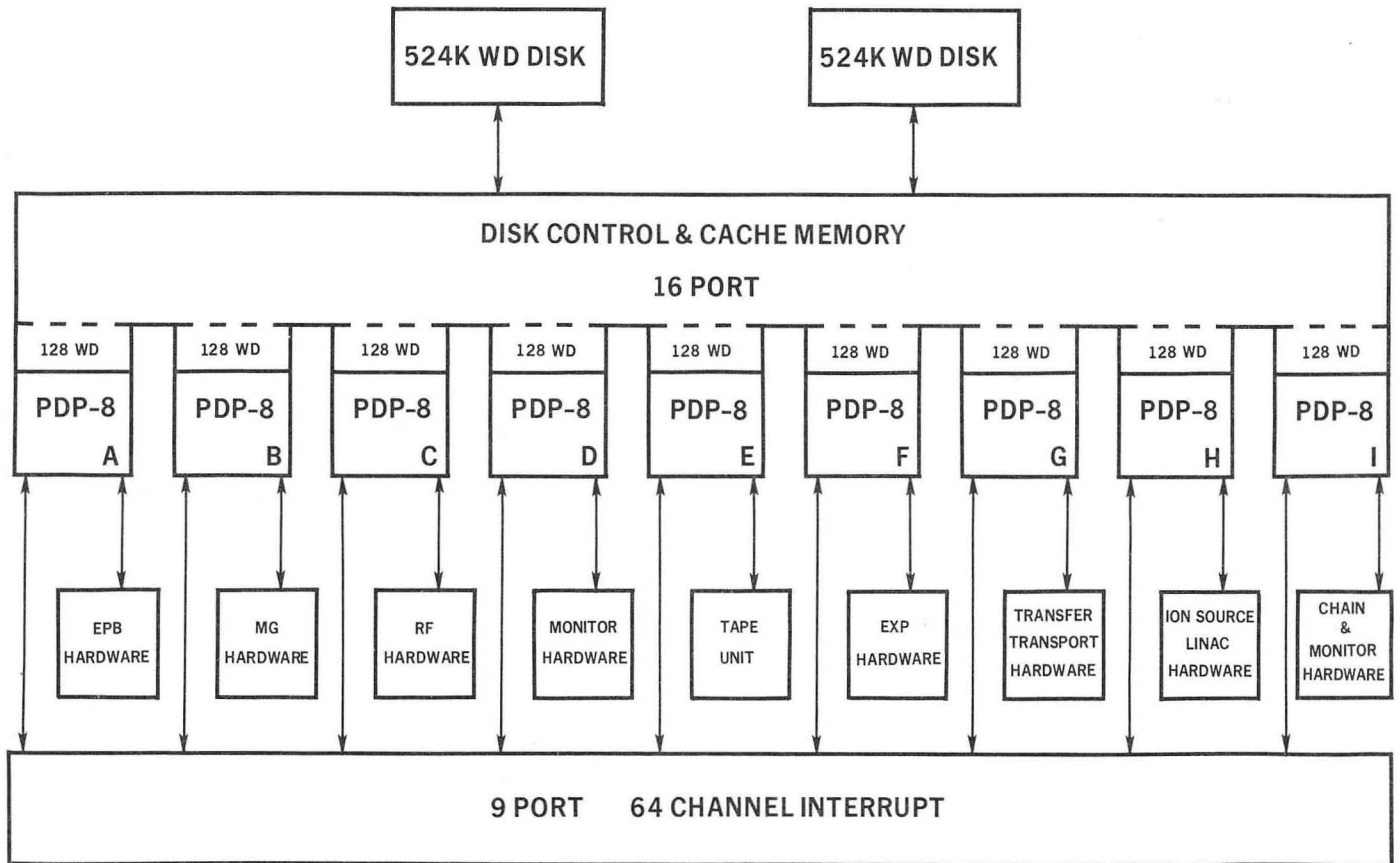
524K WD DISK

524K WD DISK

DISK CONTROL & CACHE MEMORY

16 PORT

128 WD
PDP-8
A

128 WD
PDP-8
B

128 WD
PDP-8
C

128 WD
PDP-8
D

128 WD
PDP-8
E

128 WD
PDP-8
F

128 WD
PDP-8
G

128 WD
PDP-8
H

128 WD
PDP-8
I

EPB HARDWARE

MG HARDWARE

RF HARDWARE

MONITOR HARDWARE

TAPE UNIT

EXP HARDWARE

TRANSFER TRANSPORT HARDWARE

ION SOURCE LINAC HARDWARE

CHAIN & MONITOR HARDWARE

9 PORT 64 CHANNEL INTERRUPT